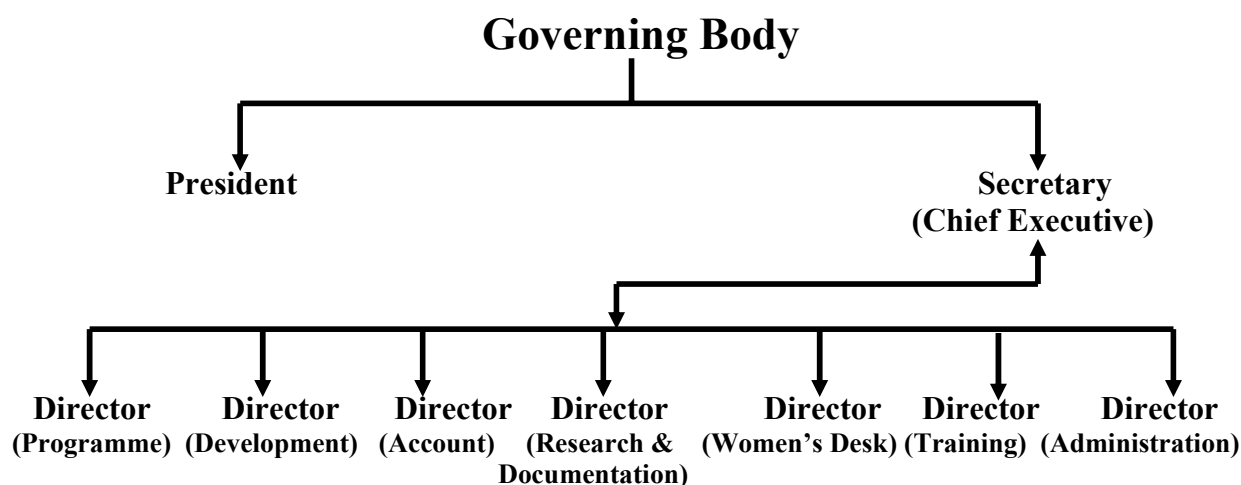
Governing Body

President

Secretary (Chief Executive)

Director (Programme)

Director (Development)

Director (Account)

Director (Research & Documentation)

Director (Women's Desk)

Director (Training)

Director (Administration)